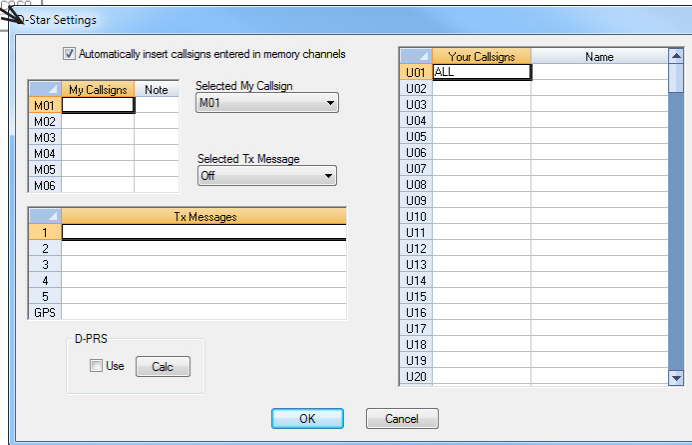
D-Star Settings

Automatically insert callsigns entered in memory channels

| | My Callsigns | Note |
|---|---|---|
| M01 | | |
| M02 | | |
| M03 | | |
| M04 | | |
| M05 | | |
| M06 | | |

Selected My Callsign
M01

Selected Tx Message
Off

| | Tx Messages |
|---|---|
| 1 | |
| 2 | |
| 3 | |
| 4 | |
| 5 | |
| GPS | |

D-PRS
Use
Calc

| | Your Callsigns | Name |
|---|---|---|
| U01 | ALL | |
| U02 | | |
| U03 | | |
| U04 | | |
| U05 | | |
| U06 | | |
| U07 | | |
| U08 | | |
| U09 | | |
| U10 | | |
| U11 | | |
| U12 | | |
| U13 | | |
| U14 | | |
| U15 | | |
| U16 | | |
| U17 | | |
| U18 | | |
| U19 | | |
| U20 | | |

OK
Cancel